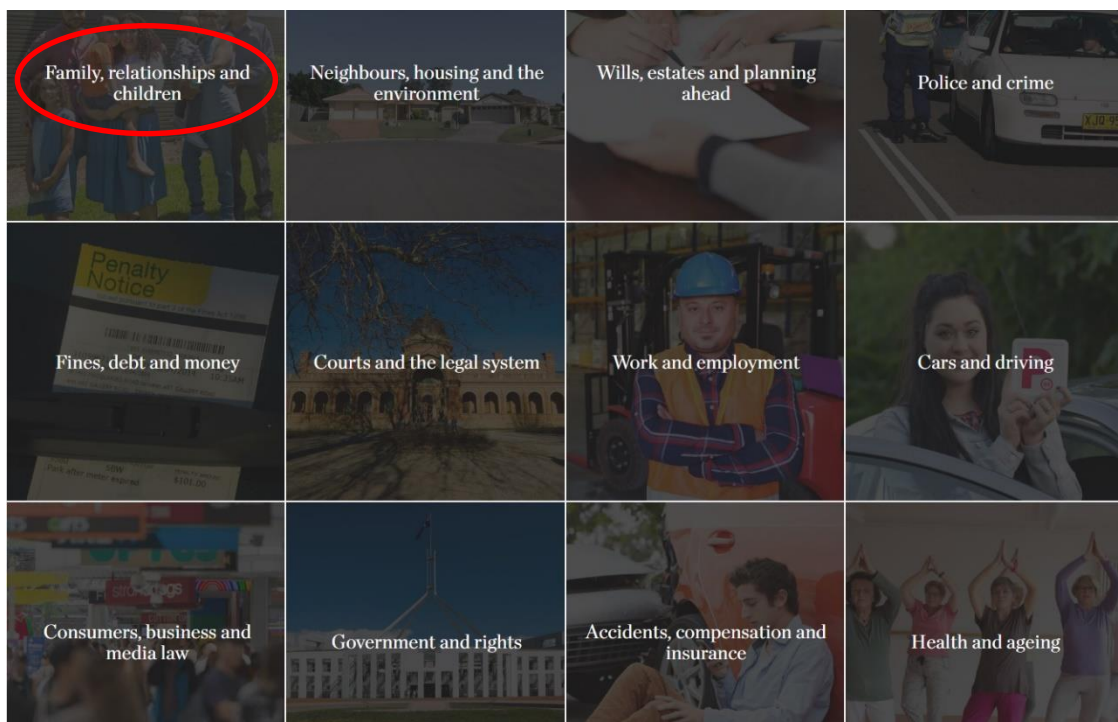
Family, relationships and children

Neighbours, housing and the environment

Wills, estates and planning ahead

Police and crime

Penalty Notice

Fines, debt and money

Courts and the legal system

Work and employment

Cars and driving

Consumers, business and media law

Government and rights

Accidents, compensation and insurance

Health and ageing